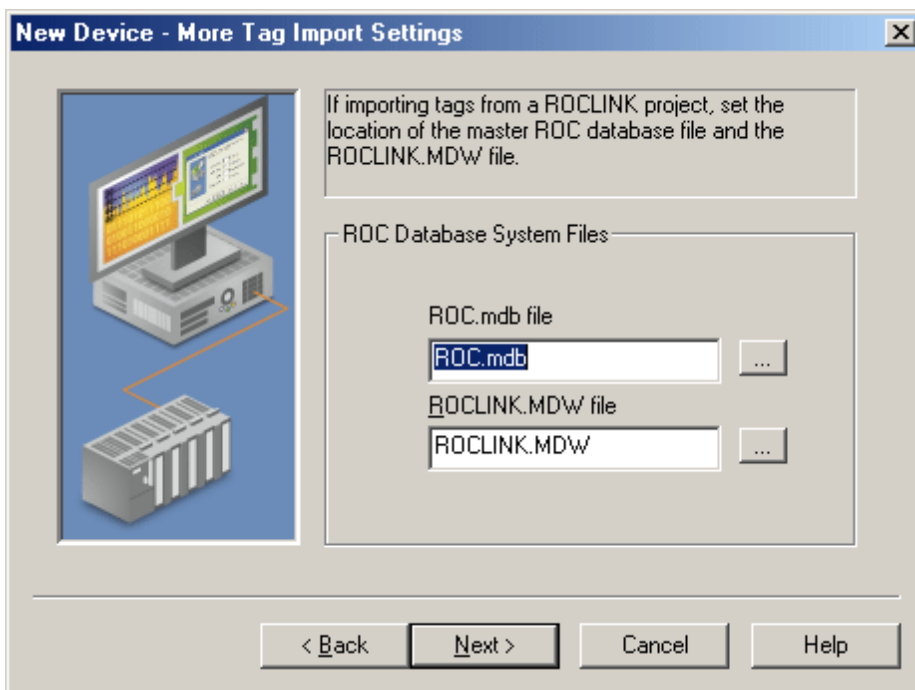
New Device - More Tag Import Settings

If importing tags from a ROCLINK project, set the location of the master ROC database file and the ROCLINK.MDW file.

ROC Database System Files

ROC.mdb file

ROC.mdb

...

ROCLINK.MDW file

ROCLINK.MDW

...

< Back

Next >

Cancel

Help